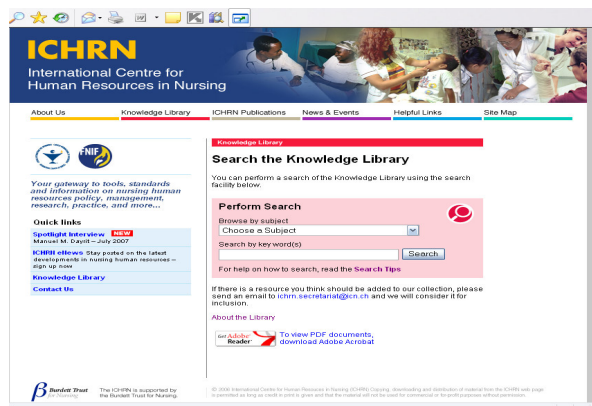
ICHRN
International Centre for Human Resources in Nursing

About Us | Knowledge Library | ICHRN Publications | News & Events | Helpful Links | Site Map

FNIF

Your gateway to tools, standards and information on nursing human resources policy, management, research, practice, and more...

Quick links
Spotlight Interview NEW
Manuel M. Dayrit – July 2007
ICHRN eNews Stay posted on the latest developments in nursing human resources – sign up now
Knowledge Library
Contact Us

Knowledge Library

Search the Knowledge Library

You can perform a search of the Knowledge Library using the search facility below.

Perform Search
Browse by subject
Choose a Subject
Search by key word(s)
Search
For help on how to search, read the Search Tips

If there is a resource you think should be added to our collection, please send an email to ichrn.secretariat@icn.ch and we will consider it for inclusion.

About the Library

Get Adobe Reader
To view PDF documents, download Adobe Acrobat

Burdett Trust for Nursing
The ICHRN is supported by the Burdett Trust for Nursing.

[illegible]